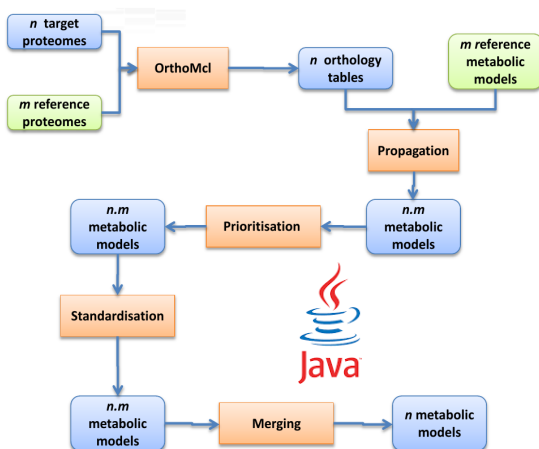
n target proteomes

m reference proteomes

OrthoMcl

n orthology tables

m reference metabolic models

Propagation

n.m metabolic models

Prioritisation

n.m metabolic models

Standardisation

Java

n.m metabolic models

Merging

n metabolic models